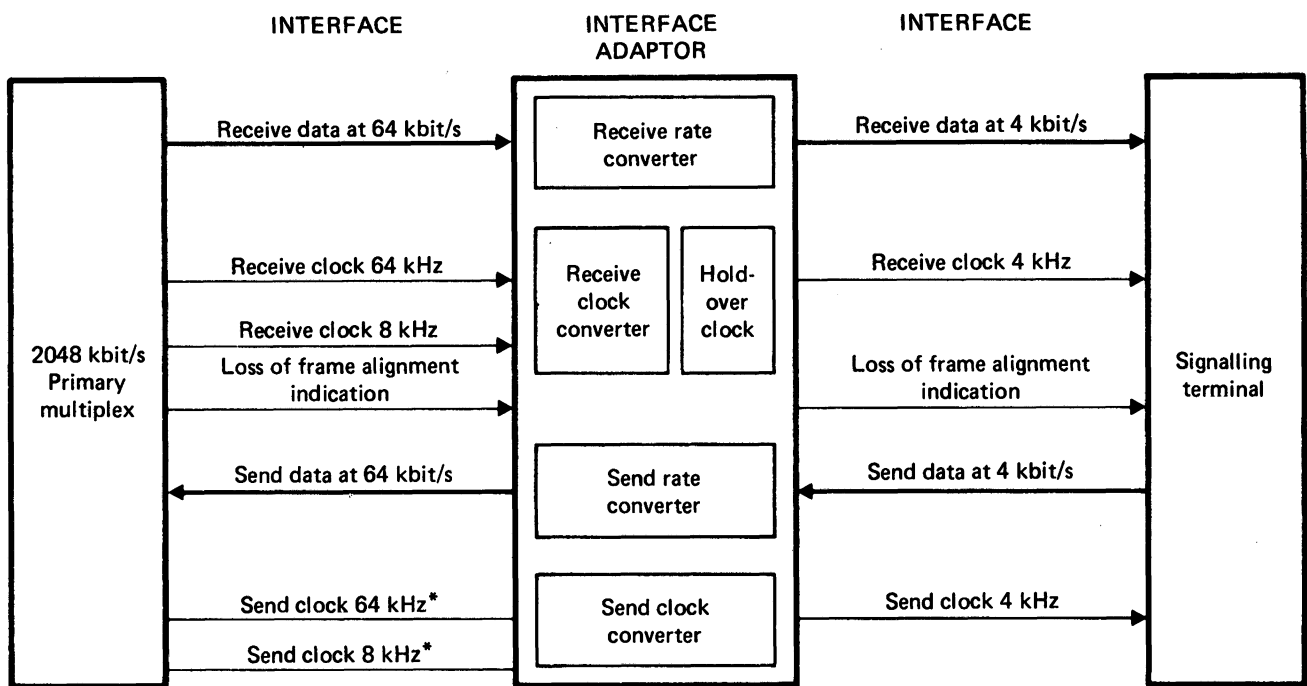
INTERFACE

INTERFACE ADAPTOR

INTERFACE

2048 kbit/s Primary multiplex

Receive data at 64 kbit/s

Receive clock 64 kHz

Receive clock 8 kHz

Loss of frame alignment indication

Send data at 64 kbit/s

Send clock 64 kHz*

Send clock 8 kHz*

Receive rate converter

Receive clock converter

Hold-over clock

Send rate converter

Send clock converter

Receive data at 4 kbit/s

Receive clock 4 kHz

Loss of frame alignment indication

Send data at 4 kbit/s

Send clock 4 kHz

Signalling terminal